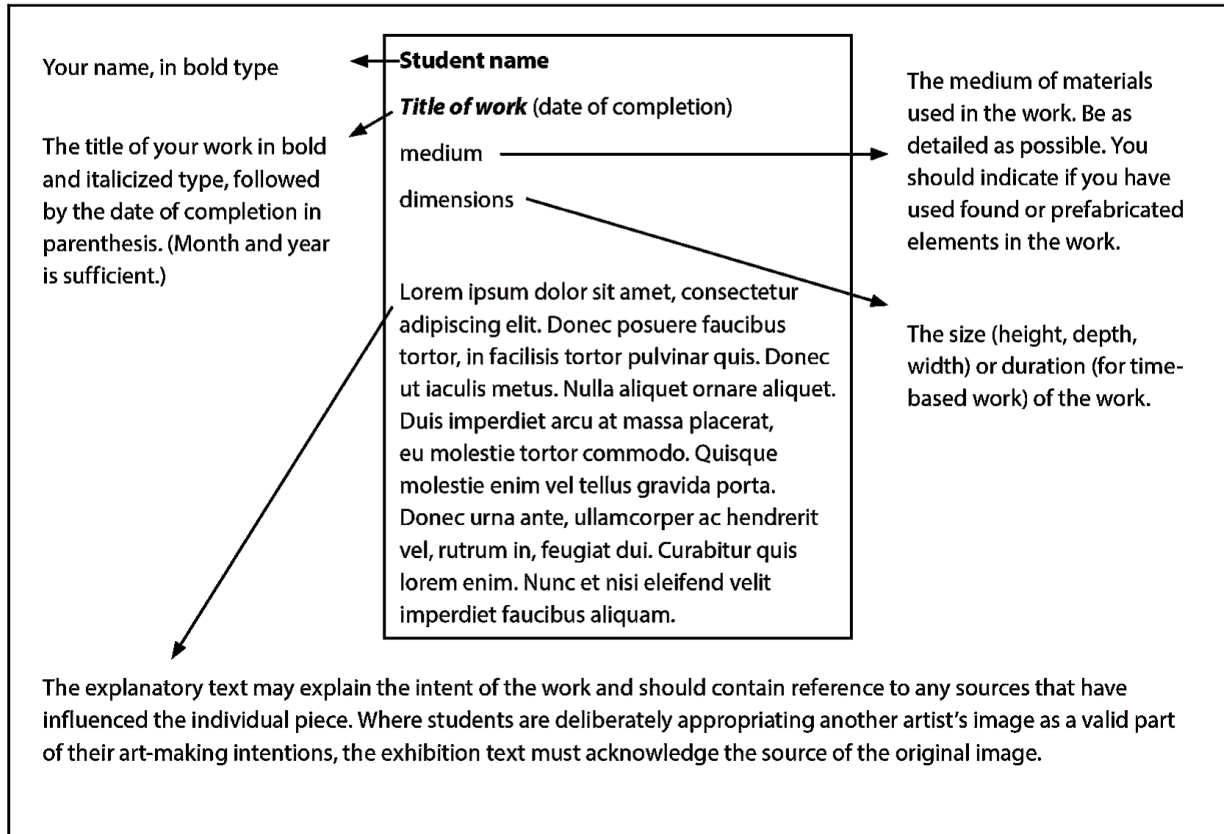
Your name, in bold type

The title of your work in bold and italicized type, followed by the date of completion in parenthesis. (Month and year is sufficient.)

**Student name**

***Title of work*** (date of completion)

medium

dimensions

Lorem ipsum dolor sit amet, consectetur adipiscing elit. Donec posuere faucibus tortor, in facilisis tortor pulvinar quis. Donec ut iaculis metus. Nulla aliquet ornare aliquet. Duis imperdiet arcu at massa placerat, eu molestie tortor commodo. Quisque molestie enim vel tellus gravida porta. Donec urna ante, ullamcorper ac hendrerit vel, rutrum in, feugiat dui. Curabitur quis lorem enim. Nunc et nisi eleifend velit imperdiet faucibus aliquam.

The medium of materials used in the work. Be as detailed as possible. You should indicate if you have used found or prefabricated elements in the work.

The size (height, depth, width) or duration (for time-based work) of the work.

The explanatory text may explain the intent of the work and should contain reference to any sources that have influenced the individual piece. Where students are deliberately appropriating another artist's image as a valid part of their art-making intentions, the exhibition text must acknowledge the source of the original image.